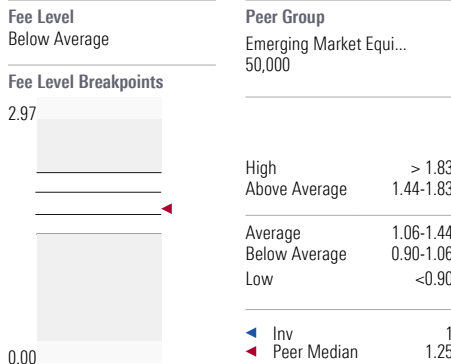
Fee Level
Below Average

Peer Group
Emerging Market Equi...
50,000

Fee Level Breakpoints

2.97

0.00

| | |
|---|---|
| High | > 1.83 |
| Above Average | 1.44-1.83 |
| Average | 1.06-1.44 |
| Below Average | 0.90-1.06 |
| Low | <0.90 |

◄ Inv 1
◄ Peer Median 1.25